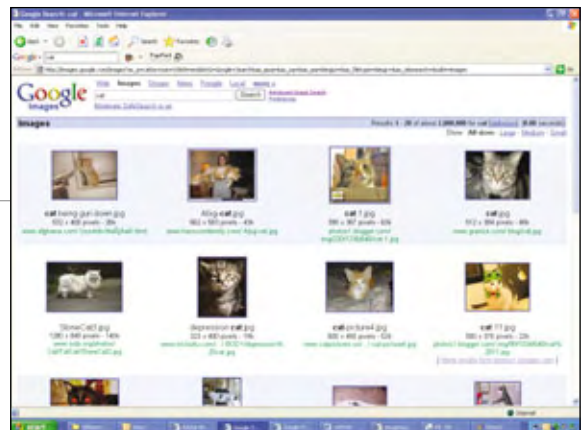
Google Search: cat - Microsoft Internet Explorer

File Edit View Favorites Tools Help

Google images

Web Images Groups News Froogle Local more »

cat

Search

Advanced Image Search
Preferences

Moderate SafeSearch is on

Images

Results 1 - 20 of about 1,000,000 for cat

Show: All sizes - Large - Medium - Small

cat-hang-gun-down.jpg
400 x 400 pixels - 38k

4Big-cat.jpg
562 x 583 pixels - 43k

cat 7.jpg

cat.jpg

ShowCat3.jpg

depression cat.jpg

cat-picture4.jpg

cat 11.jpg

[ More results from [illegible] ]

start

Internet